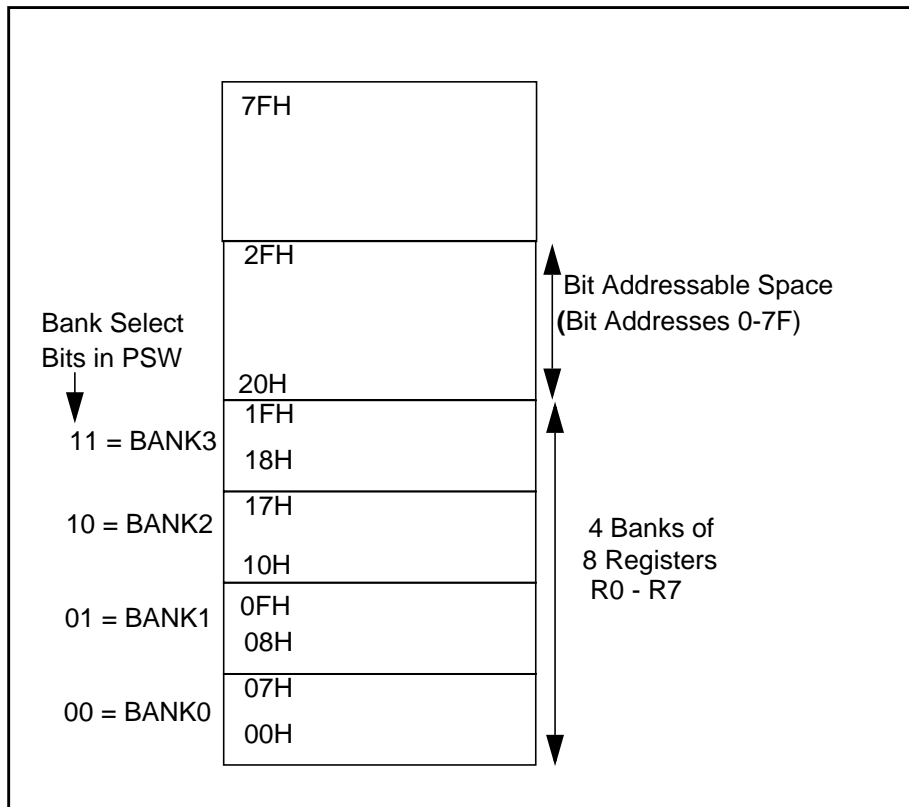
7FH

2FH

Bit Addressable Space
(Bit Addresses 0-7F)

Bank Select
Bits in PSW

20H

1FH

11 = BANK3

18H

17H

10 = BANK2

4 Banks of
8 Registers
R0 - R7

10H

0FH

01 = BANK1

08H

07H

00 = BANK0

00H